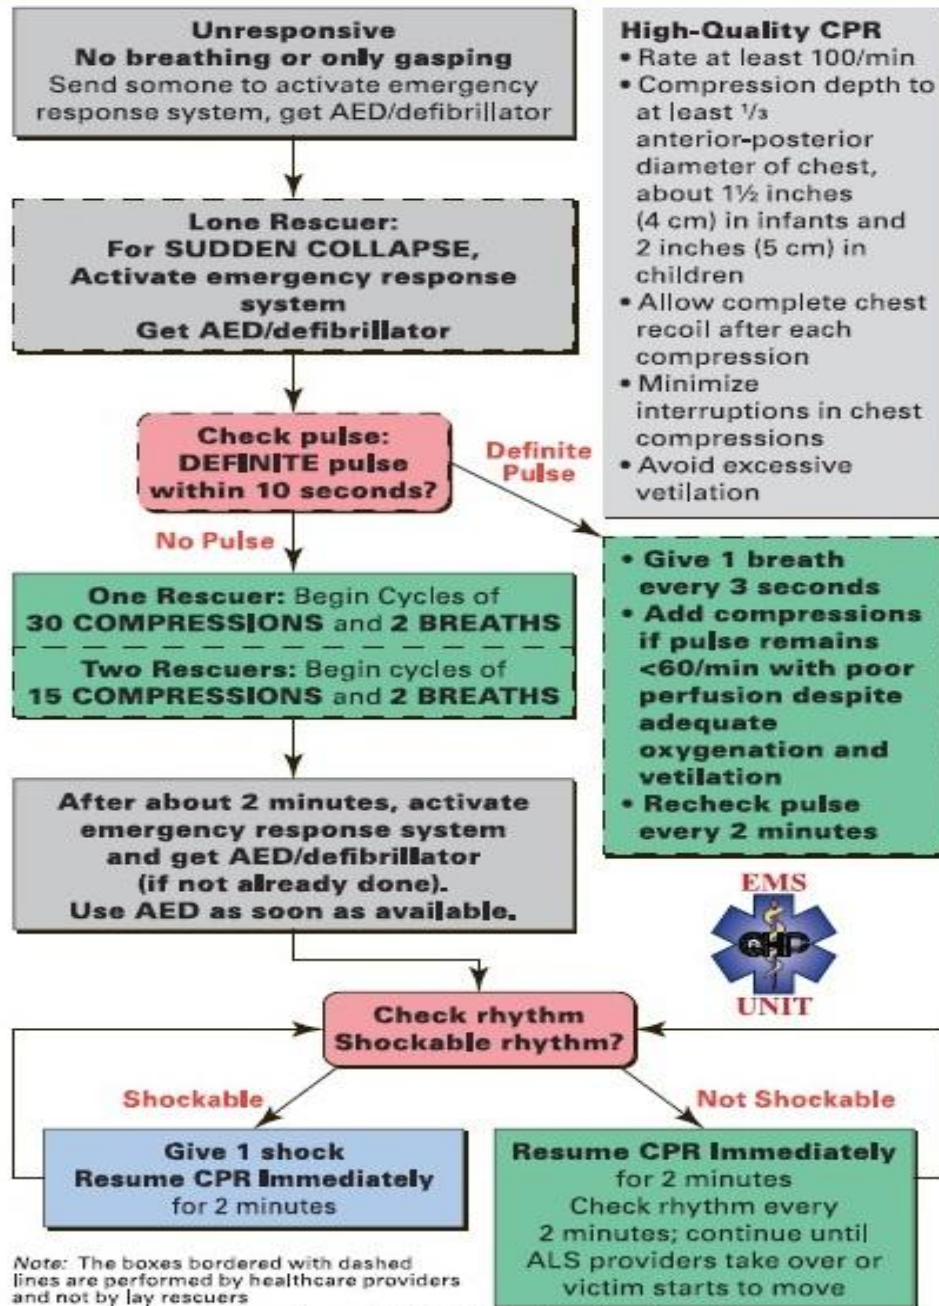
Unresponsive
No breathing or only gasping
Send somone to activate emergency response system, get AED/defibrillator

Lone Rescuer:
For SUDDEN COLLAPSE,
Activate emergency response system
Get AED/defibrillator

Check pulse:
DEFINITE pulse within 10 seconds?

Definite Pulse

No Pulse

One Rescuer: Begin Cycles of 30 COMPRESSIONS and 2 BREATHS

Two Rescuers: Begin cycles of 15 COMPRESSIONS and 2 BREATHS

After about 2 minutes, activate emergency response system and get AED/defibrillator (if not already done).
Use AED as soon as available.

High-Quality CPR
• Rate at least 100/min
• Compression depth to at least ⅓ anterior-posterior diameter of chest, about 1½ inches (4 cm) in infants and 2 inches (5 cm) in children
• Allow complete chest recoil after each compression
• Minimize interruptions in chest compressions
• Avoid excessive vetilation

• Give 1 breath every 3 seconds
• Add compressions if pulse remains <60/min with poor perfusion despite adequate oxygenation and vetilation
• Recheck pulse every 2 minutes

EMS
CHP
UNIT

Check rhythm
Shockable rhythm?

Shockable

Not Shockable

Give 1 shock
Resume CPR Immediately for 2 minutes

Resume CPR Immediately for 2 minutes
Check rhythm every 2 minutes; continue until ALS providers take over or victim starts to move

Note: The boxes bordered with dashed lines are performed by healthcare providers and not by lay rescuers